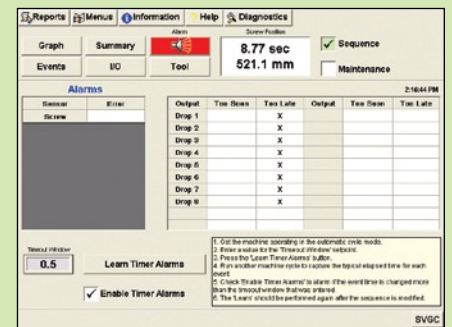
Reports | Menus | Information | Help | Diagnostics

Graph | Summary | Alarm | Screw Position
Events | I/O | Tool

8.77 sec
521.1 mm

✓ Sequence
Maintenance

Alarms

2:16:44 PM

| Sensor | Error |
|---|---|
| Screw | |

| Output | Too Soon | Too Late | Output | Too Soon | Too Late |
|---|---|---|---|---|---|
| Drop 1 | | X | | | |
| Drop 2 | | X | | | |
| Drop 3 | | X | | | |
| Drop 4 | | X | | | |
| Drop 5 | | X | | | |
| Drop 6 | | X | | | |
| Drop 7 | | X | | | |
| Drop 8 | | X | | | |

Timeout Window
0.5
Learn Timer Alarms
✓ Enable Timer Alarms

1. Get the machine operating in the automatic cycle mode.
2. Enter a value for the 'Timeout Window' setpoint.
3. Press the 'Learn Timer Alarms' button.
4. Run another machine cycle to capture the typical elapsed time for each event.
5. Check 'Enable Timer Alarms' to alarm if the event time is changed more than the timeout window that was entered.
6. The 'Learn' should be performed again after the sequence is modified.

SVGC